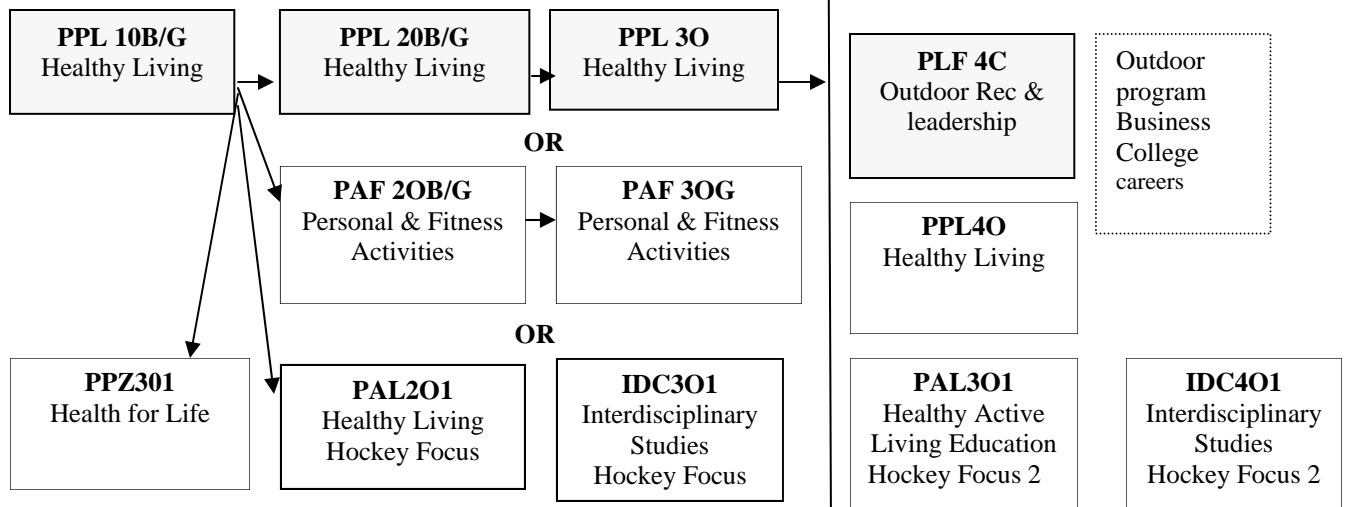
**PPL 10B/G**
Healthy Living

**PPL 20B/G**
Healthy Living

**PPL 3O**
Healthy Living

**PLF 4C**
Outdoor Rec & leadership

Outdoor program
Business
College careers

**OR**

**PAF 2OB/G**
Personal & Fitness Activities

**PAF 3OG**
Personal & Fitness Activities

**PPL4O**
Healthy Living

**OR**

**PPZ301**
Health for Life

**PAL2O1**
Healthy Living
Hockey Focus

**IDC3O1**
Interdisciplinary Studies
Hockey Focus

**PAL3O1**
Healthy Active Living Education
Hockey Focus 2

**IDC4O1**
Interdisciplinary Studies
Hockey Focus 2